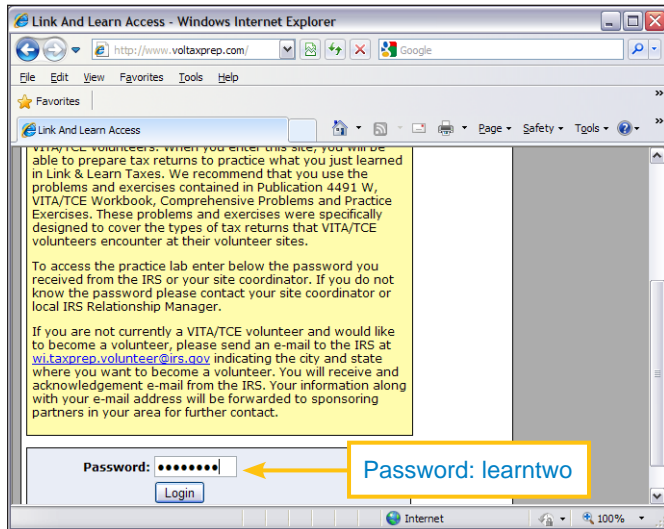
Link And Learn Access - Windows Internet Explorer

http://www.voltaxprep.com/

Google

File Edit View Favorites Tools Help

Favorites

Link And Learn Access

Page Safety Tools

VITA/TCE volunteers. When you enter this site, you will be able to prepare tax returns to practice what you just learned in Link & Learn Taxes. We recommend that you use the problems and exercises contained in Publication 4491 W, VITA/TCE Workbook, Comprehensive Problems and Practice Exercises. These problems and exercises were specifically designed to cover the types of tax returns that VITA/TCE volunteers encounter at their volunteer sites.

To access the practice lab enter below the password you received from the IRS or your site coordinator. If you do not know the password please contact your site coordinator or local IRS Relationship Manager.

If you are not currently a VITA/TCE volunteer and would like to become a volunteer, please send an e-mail to the IRS at wi.taxprep.volunteer@irs.gov indicating the city and state where you want to become a volunteer. You will receive and acknowledgement e-mail from the IRS. Your information along with your e-mail address will be forwarded to sponsoring partners in your area for further contact.

Password: ••••••••

Login

Password: learntwo

Internet

100%